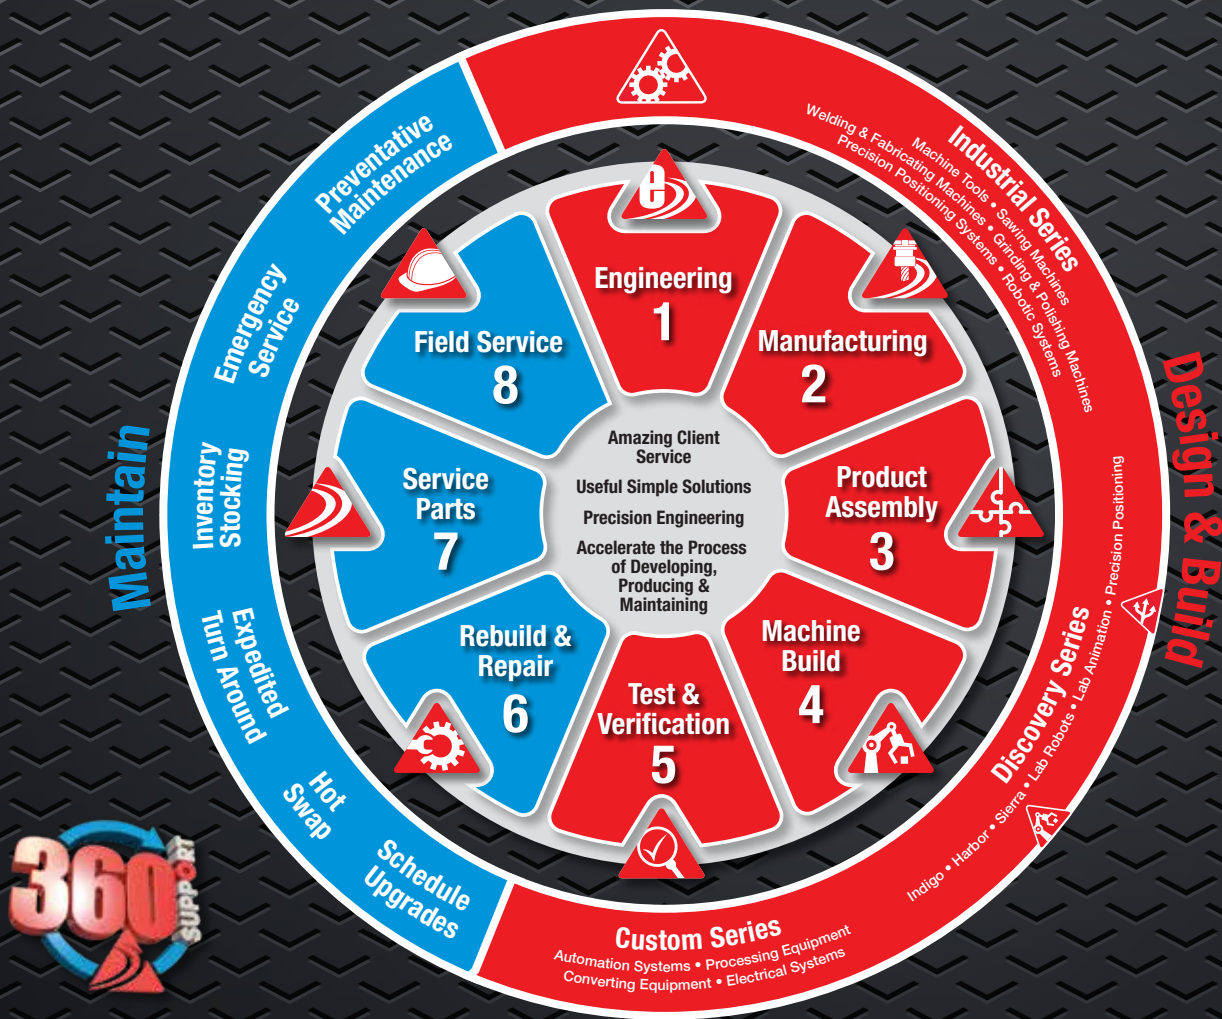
Preventative Maintenance

Emergency Service

Inventory Stocking

Expedited Turn Around

Hot Swap

Schedule Upgrades

Maintain

Industrial Series
Welding & Fabricating Machines • Machine Tools • Sawing Machines
Precision Positioning Systems • Grinding & Polishing Machines • Robotic Systems

Design & Build

Discovery Series
Indigo • Harbor • Sierra • Lab Robots • Lab Animation • Precision Positioning

Custom Series
Automation Systems • Processing Equipment
Converting Equipment • Electrical Systems

Engineering
1

Manufacturing
2

Product Assembly
3

Machine Build
4

Test & Verification
5

Rebuild & Repair
6

Service Parts
7

Field Service
8

Amazing Client Service

Useful Simple Solutions

Precision Engineering

Accelerate the Process of Developing, Producing & Maintaining

360 SUPPORT